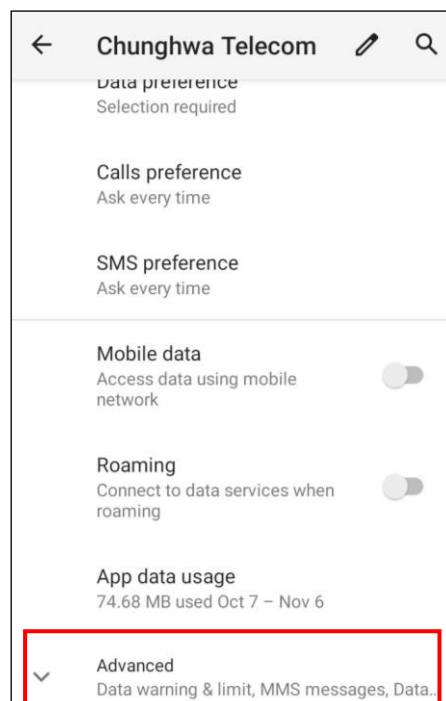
Chunghwa Telecom

Data preference
Selection required

Calls preference
Ask every time

SMS preference
Ask every time

Mobile data
Access data using mobile network

Roaming
Connect to data services when roaming

App data usage
74.68 MB used Oct 7 – Nov 6

Advanced
Data warning & limit, MMS messages, Data..